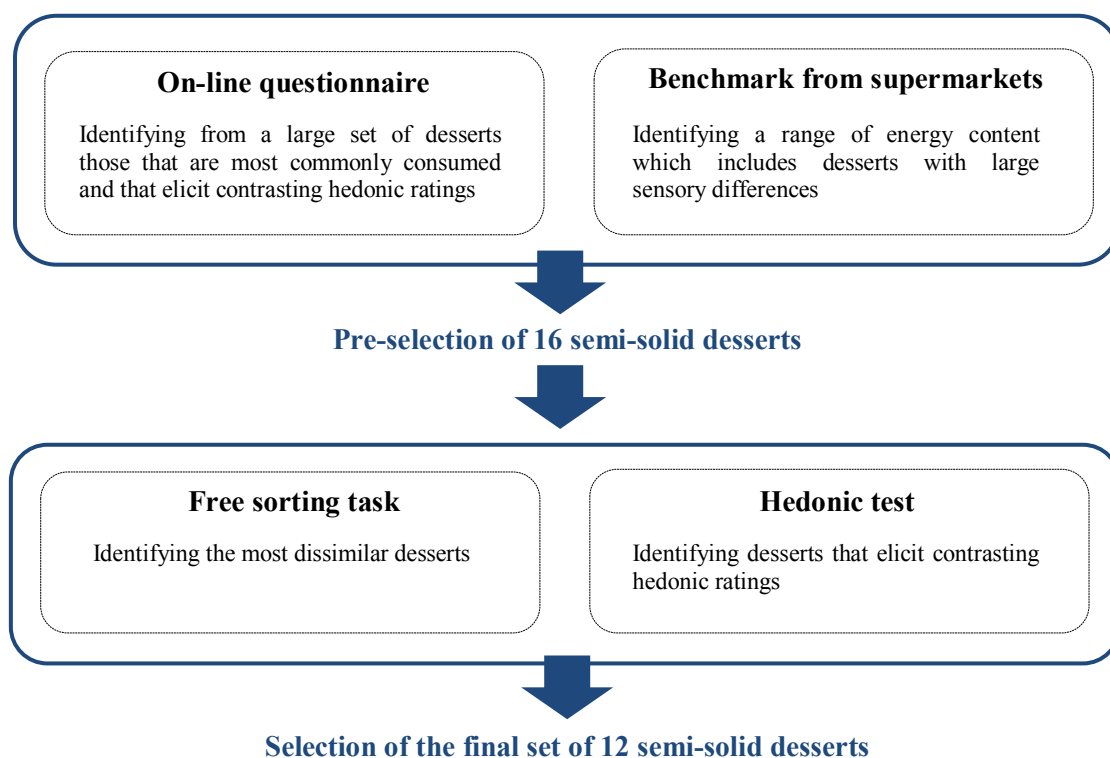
On-line questionnaire

Identifying from a large set of desserts those that are most commonly consumed and that elicit contrasting hedonic ratings

Benchmark from supermarkets

Identifying a range of energy content which includes desserts with large sensory differences

Pre-selection of 16 semi-solid desserts

Free sorting task

Identifying the most dissimilar desserts

Hedonic test

Identifying desserts that elicit contrasting hedonic ratings

Selection of the final set of 12 semi-solid desserts